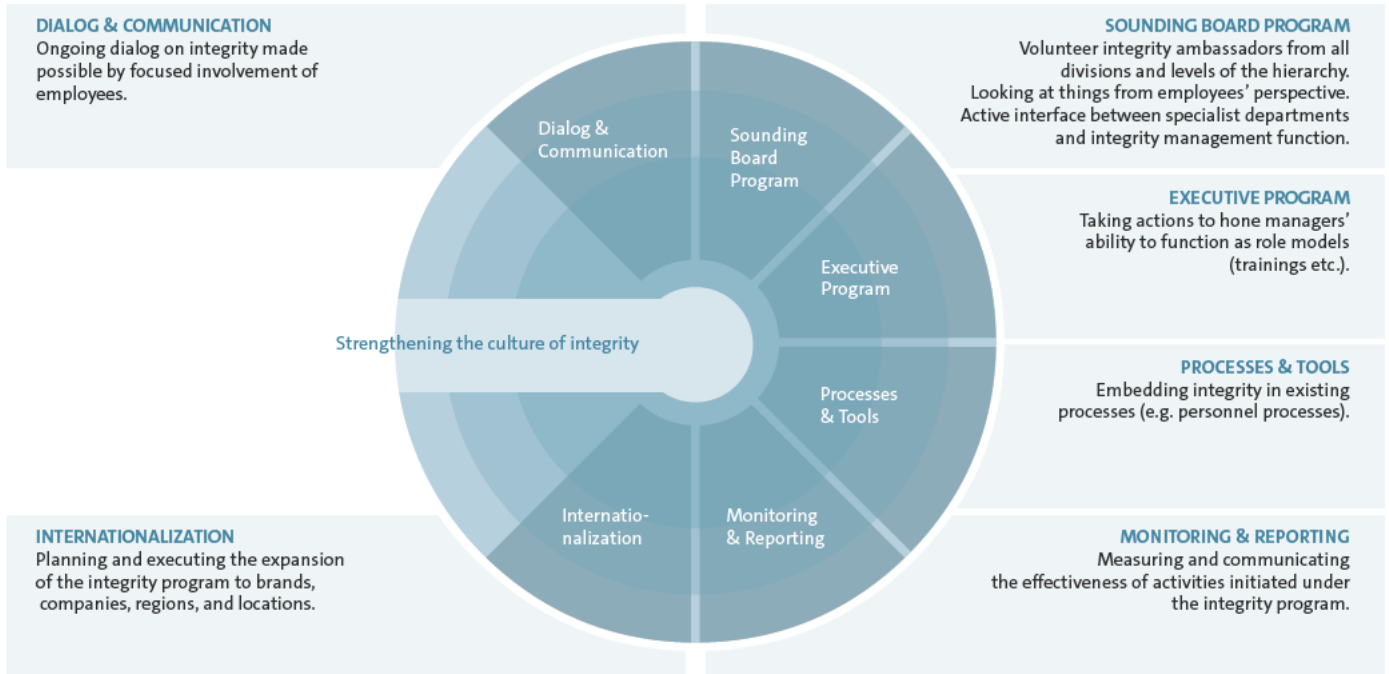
DIALOG & COMMUNICATION
Ongoing dialog on integrity made possible by focused involvement of employees.

SOUNDING BOARD PROGRAM
Volunteer integrity ambassadors from all divisions and levels of the hierarchy. Looking at things from employees' perspective. Active interface between specialist departments and integrity management function.

Dialog & Communication

Sounding Board Program

Executive Program

Strengthening the culture of integrity

Processes & Tools

Internationalization

Monitoring & Reporting

EXECUTIVE PROGRAM
Taking actions to hone managers' ability to function as role models (trainings etc.).

PROCESSES & TOOLS
Embedding integrity in existing processes (e.g. personnel processes).

INTERNATIONALIZATION
Planning and executing the expansion of the integrity program to brands, companies, regions, and locations.

MONITORING & REPORTING
Measuring and communicating the effectiveness of activities initiated under the integrity program.